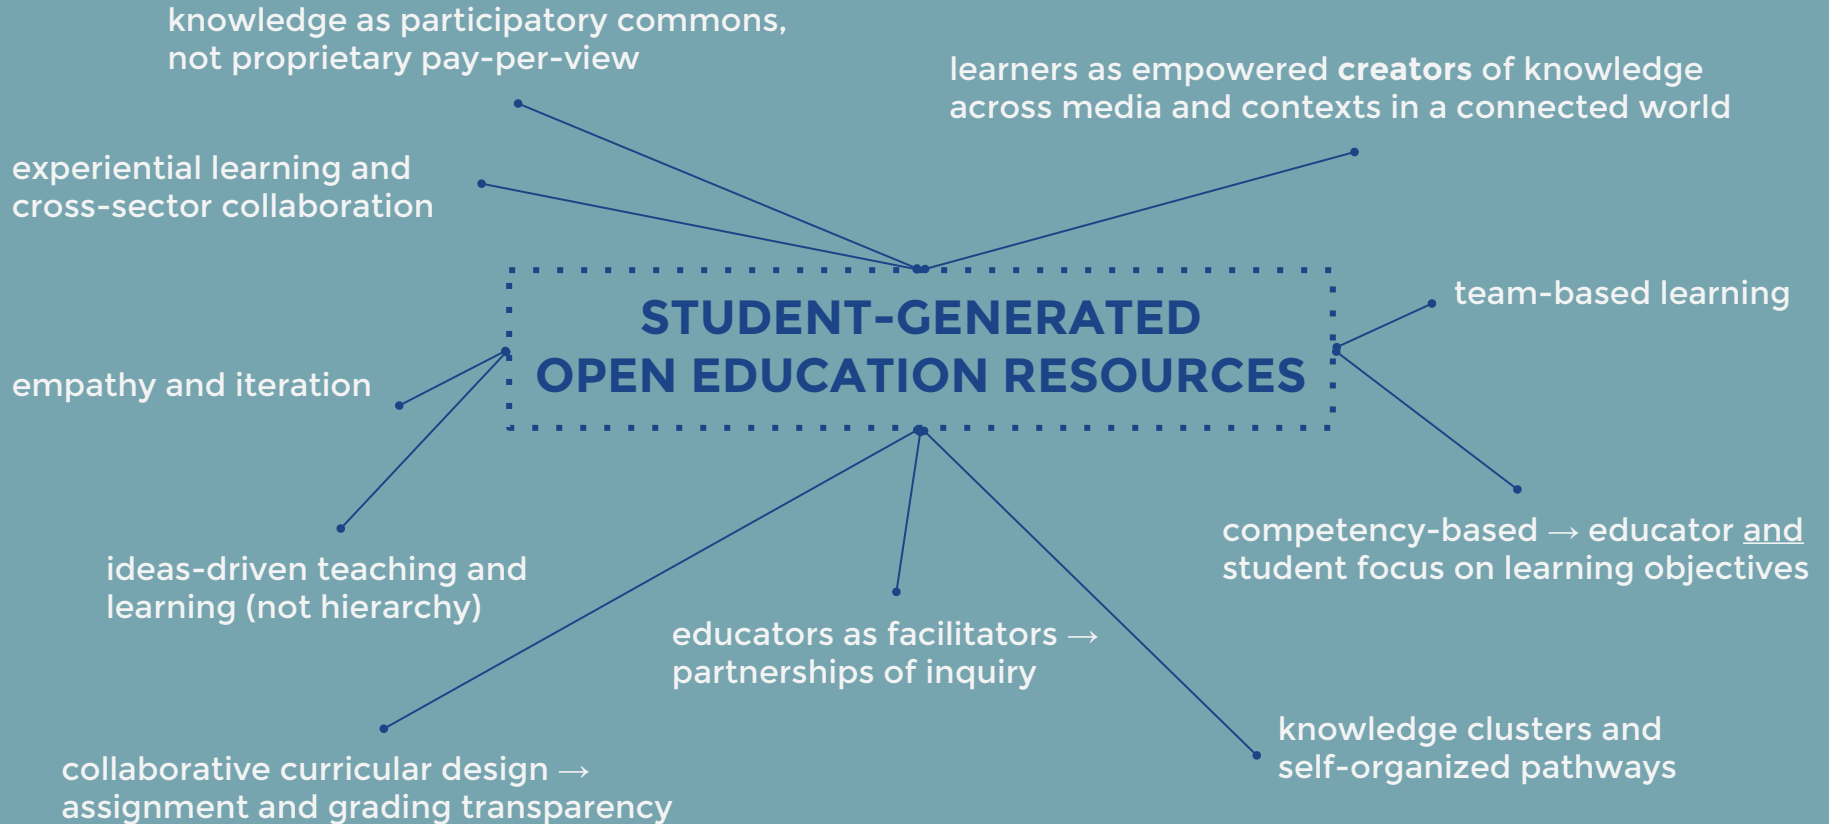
knowledge as participatory commons, not proprietary pay-per-view

learners as empowered **creators** of knowledge across media and contexts in a connected world

experiential learning and cross-sector collaboration

STUDENT-GENERATED OPEN EDUCATION RESOURCES

team-based learning

empathy and iteration

competency-based → educator and student focus on learning objectives

ideas-driven teaching and learning (not hierarchy)

educators as facilitators → partnerships of inquiry

knowledge clusters and self-organized pathways

collaborative curricular design → assignment and grading transparency